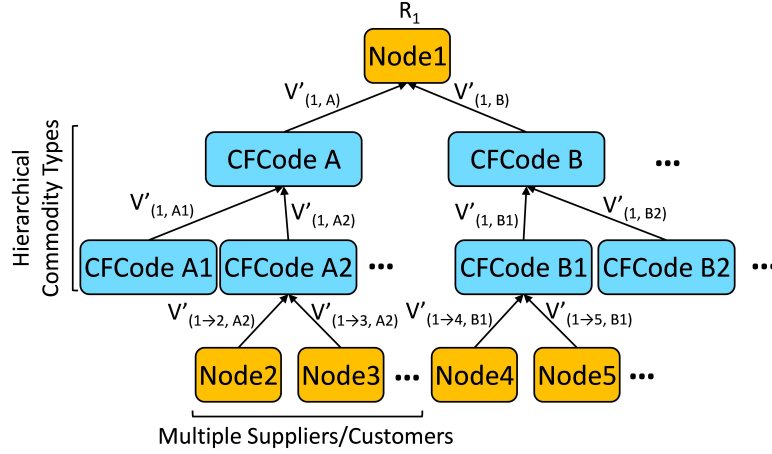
$R_1$

Node1

$V'_{(1, A)}$

$V'_{(1, B)}$

Hierarchical Commodity Types

CFCode A

CFCode B

...

$V'_{(1, A1)}$

$V'_{(1, A2)}$

$V'_{(1, B1)}$

$V'_{(1, B2)}$

CFCode A1

CFCode A2

...

CFCode B1

CFCode B2

...

$V'_{(1\rightarrow 2, A2)}$

$V'_{(1\rightarrow 3, A2)}$

$V'_{(1\rightarrow 4, B1)}$

$V'_{(1\rightarrow 5, B1)}$

Node2

Node3

...

Node4

Node5

...

Multiple Suppliers/Customers